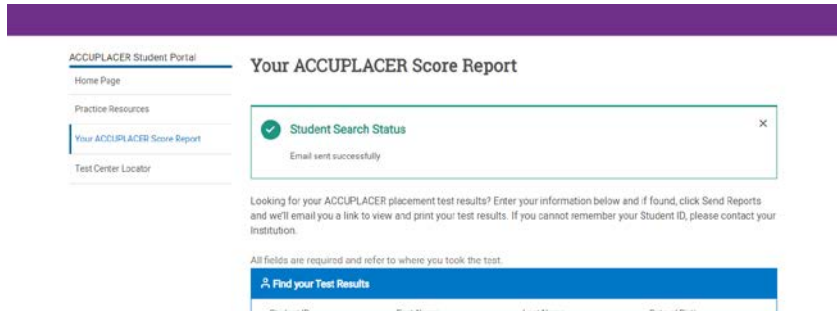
ACCUPLACER Student Portal

Home Page

Practice Resources

Your ACCUPLACER Score Report

Test Center Locator

Your ACCUPLACER Score Report

Student Search Status

Email sent successfully

×

Looking for your ACCUPLACER placement test results? Enter your information below and if found, click Send Reports and we'll email you a link to view and print your test results. If you cannot remember your Student ID, please contact your Institution.

All fields are required and refer to where you took the test.

Find your Test Results

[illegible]